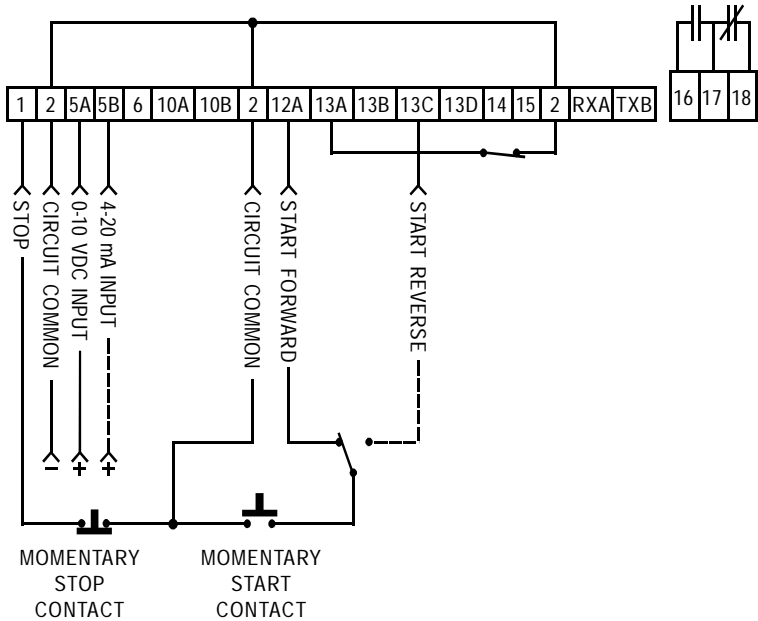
| 1 | 2 | 5A | 5B | 6 | 10A | 10B | 2 | 12A | 13A | 13B | 13C | 13D | 14 | 15 | 2 | RXA | TXB |
|---|---|---|---|---|---|---|---|---|---|---|---|---|---|---|---|---|---|

| 16 | 17 | 18 |
|---|---|---|

STOP

CIRCUIT COMMON

0-10 VDC INPUT

4-20 mA INPUT

CIRCUIT COMMON

START FORWARD

START REVERSE

−
+
+

MOMENTARY STOP CONTACT

MOMENTARY START CONTACT